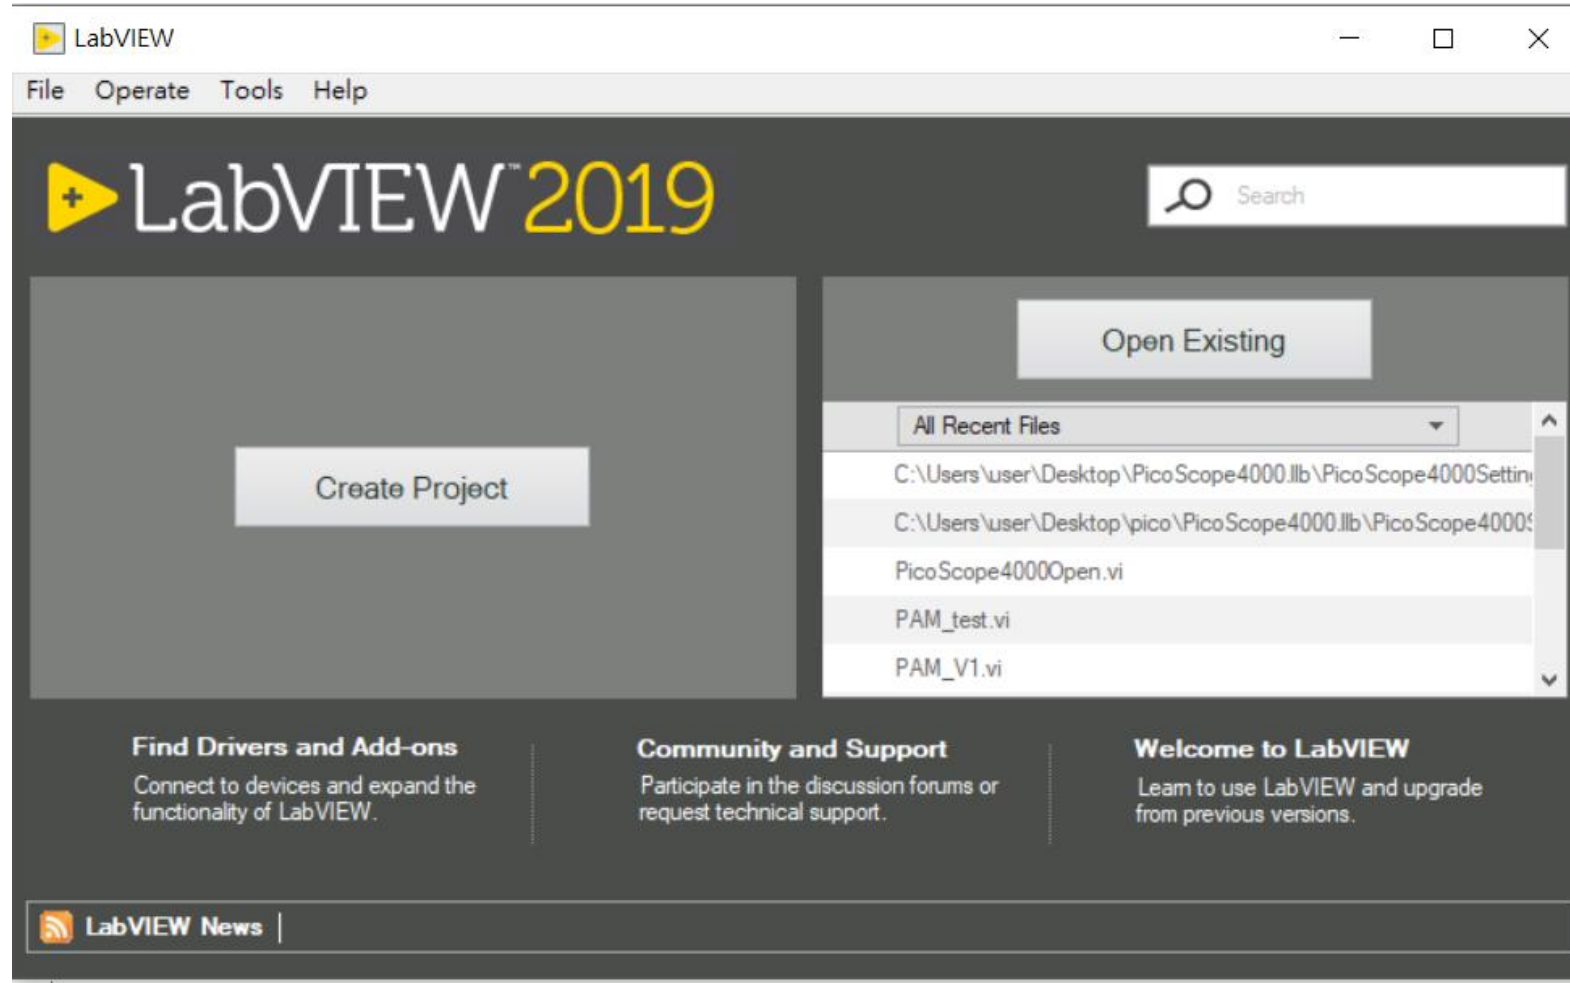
LabVIEW

File Operate Tools Help

LabVIEW™ 2019

Search

Create Project

Open Existing

All Recent Files

C:\Users\user\Desktop\PicoScope4000.llb\PicoScope4000Settin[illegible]

C:\Users\user\Desktop\pico\PicoScope4000.llb\PicoScope4000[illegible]

PicoScope4000Open.vi

PAM_test.vi

PAM_V1.vi

Find Drivers and Add-ons
Connect to devices and expand the functionality of LabVIEW.

Community and Support
Participate in the discussion forums or request technical support.

Welcome to LabVIEW
Learn to use LabVIEW and upgrade from previous versions.

LabVIEW News